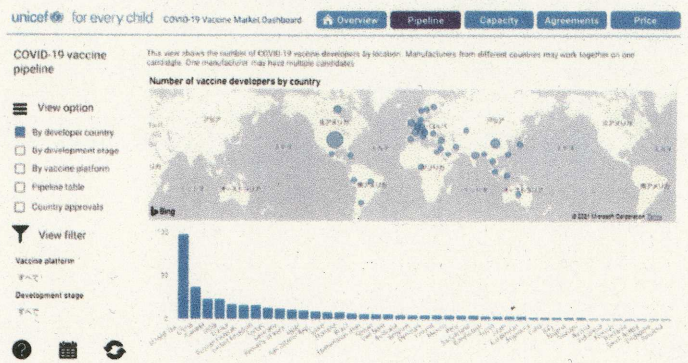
unicef for every child COVID-19 Vaccine Market Dashboard

Overview Pipeline Capacity Agreements Price

COVID-19 vaccine pipeline

View option

By developer country

By development stage

By vaccine platform

Pipeline table

Country approvals

View filter

Vaccine platform

すべて

Development stage

すべて

This view shows the number of COVID-19 vaccine developers by location. Manufacturers from different countries may work together on one candidate. One manufacturer may have multiple candidates.

Number of vaccine developers by country

Bing

© 2021 Microsoft Corporation Terms

30

10

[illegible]